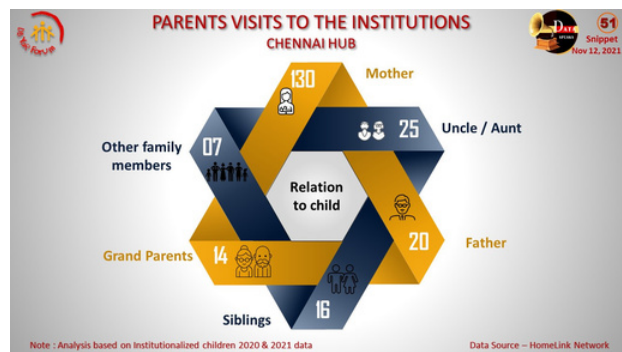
PARENTS VISITS TO THE INSTITUTIONS
CHENNAI HUB

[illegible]

51
Snippet
Nov 12, 2021

130
Mother

25
Uncle / Aunt

07
Other family members

Relation to child

20
Father

14
Grand Parents

16
Siblings

Note : Analysis based on Institutionalized children 2020 & 2021 data

Data Source – HomeLink Network